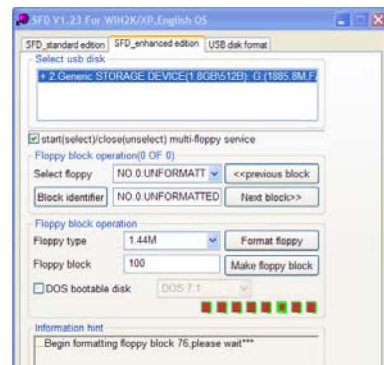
SFD V1.23 For WIN2K/XP,English OS

SFD_standard edition | SFD_enhanced edition | USB disk format

Select usb disk

+ 2.Generic STORAGE DEVICE(1.8GB\512B) G:(1885.8M,F

start(select)/close(unselect) multi-floppy service

Floppy block operation(0 OF 0)

Select floppy | NO.0.UNFORMATT | <<previous block

Block identifier | NO.0.UNFORMATTED | Next block>>

Floppy block operation

Floppy type | 1.44M | Format floppy

Floppy block | 100 | Make floppy block

DOS bootable disk | DOS 7.1

Information hint

...Begin formatting floppy block 76,please wait***